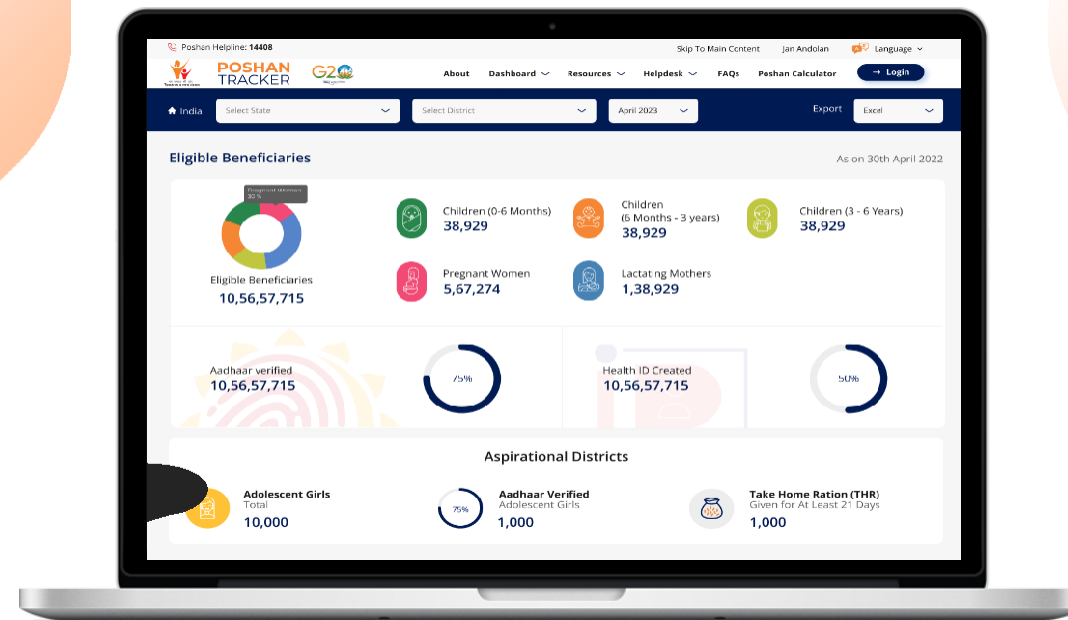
Poshan Helpline: 14408

Skip To Main Content Jan Andolan Language

POSHAN TRACKER G20

About Dashboard Resources Helpdesk FAQs Poshan Calculator → Login

India Select State Select District April 2023 Export Excel

Eligible Beneficiaries

As on 30th April 2022

Pregnant Women 30 %

Eligible Beneficiaries
10,56,57,715

Children (0-6 Months)
38,929

Children (6 Months - 3 years)
38,929

Children (3 - 6 Years)
38,929

Pregnant Women
5,67,274

Lactating Mothers
1,38,929

Aadhaar verified
10,56,57,715

75%

Health ID Created
10,56,57,715

50%

Aspirational Districts

Adolescent Girls
Total
10,000

75%

Aadhaar Verified
Adolescent Girls
1,000

Take Home Ration (THR)
Given for At Least 21 Days
1,000